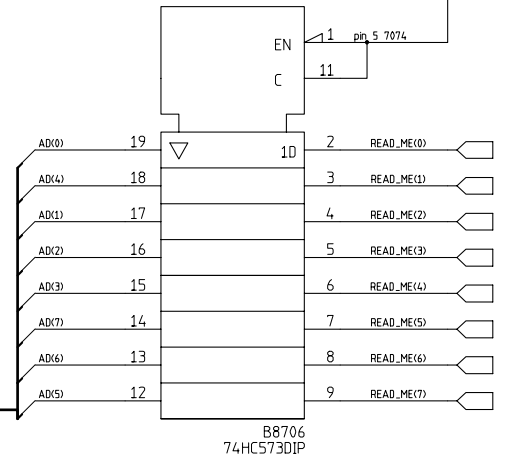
EN
1
pin 5 7074
C
11
AD(0)
19
1D
2
READ_ME(0)
AD(4)
18
3
READ_ME(1)
AD(1)
17
4
READ_ME(2)
AD(2)
16
5
READ_ME(3)
AD(3)
15
6
READ_ME(4)
AD(7)
14
7
READ_ME(5)
AD(6)
13
8
READ_ME(6)
AD(5)
12
9
READ_ME(7)
B8706
74HC573DIP